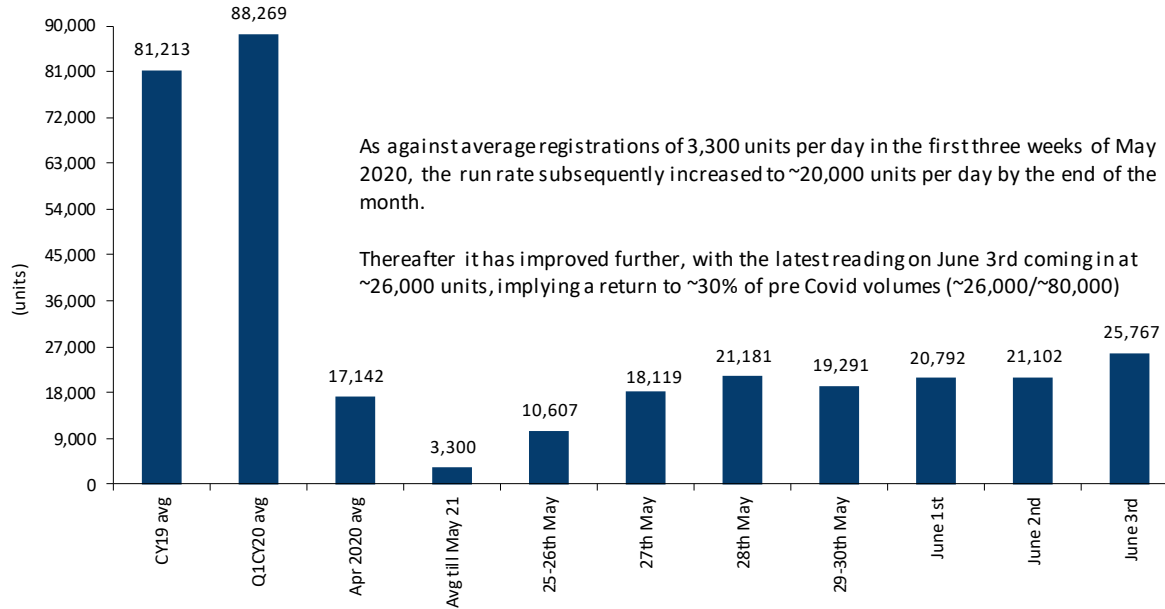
90,000
81,000
72,000
63,000
54,000
45,000
36,000
27,000
18,000
9,000
0

(units)

81,213
88,269
17,142
3,300
10,607
18,119
21,181
19,291
20,792
21,102
25,767

As against average registrations of 3,300 units per day in the first three weeks of May 2020, the run rate subsequently increased to ~20,000 units per day by the end of the month.

Thereafter it has improved further, with the latest reading on June 3rd coming in at ~26,000 units, implying a return to ~30% of pre Covid volumes (~26,000/~80,000)

CY19 avg
Q1CY20 avg
Apr 2020 avg
Avg till May 21
25-26th May
27th May
28th May
29-30th May
June 1st
June 2nd
June 3rd